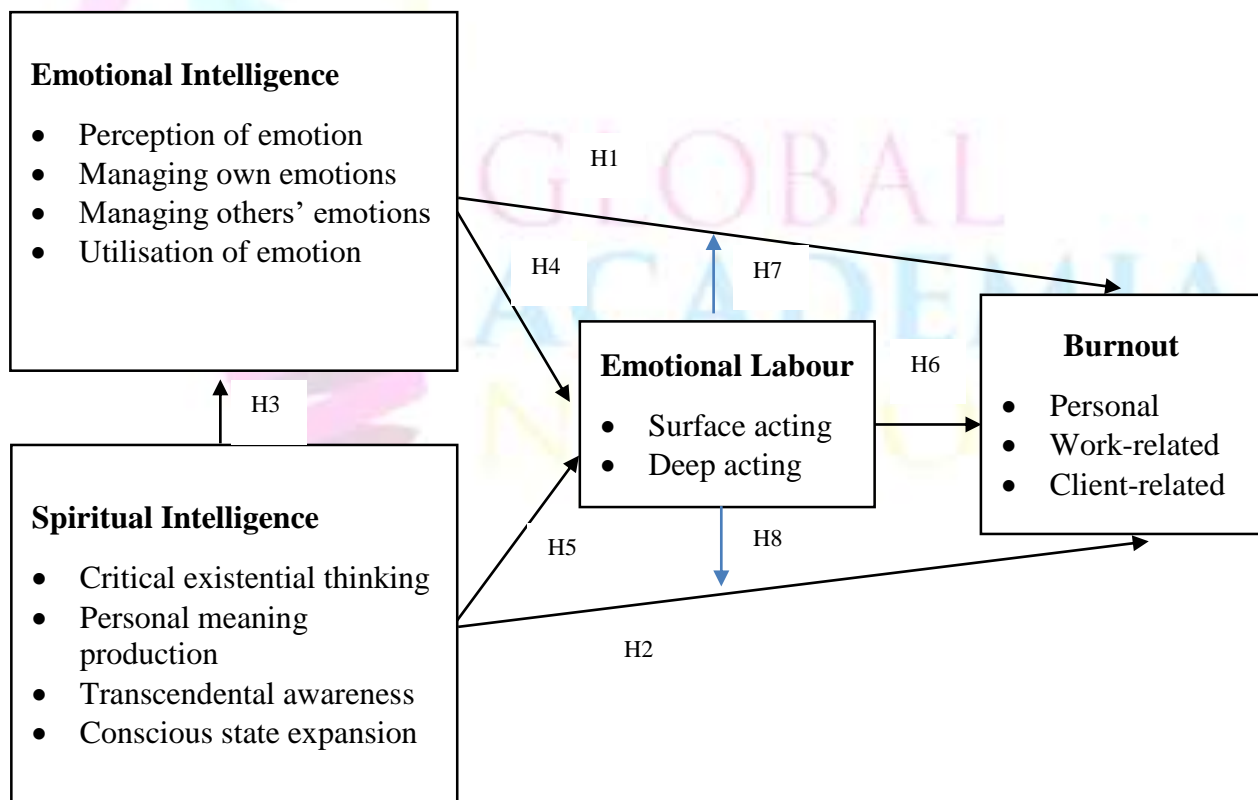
**Emotional Intelligence**

- Perception of emotion
- Managing own emotions
- Managing others' emotions
- Utilisation of emotion

H1

H4

H7

**Emotional Labour**

- Surface acting
- Deep acting

H6

**Burnout**

- Personal
- Work-related
- Client-related

H3

**Spiritual Intelligence**

- Critical existential thinking
- Personal meaning production
- Transcendental awareness
- Conscious state expansion

H5

H8

H2

GLOBAL ACADEMIA N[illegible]